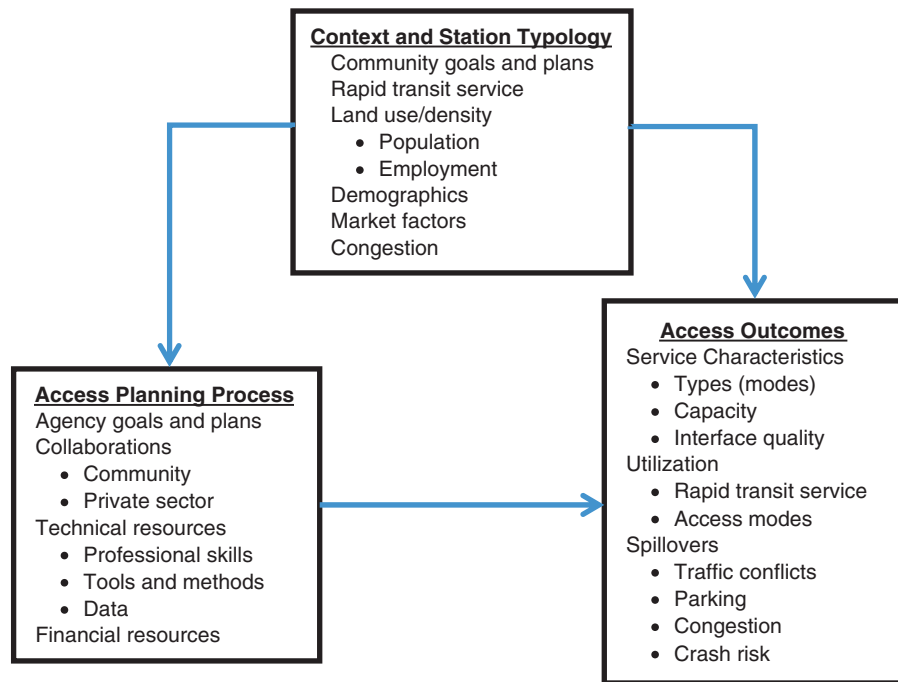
Context and Station Typology
Community goals and plans
Rapid transit service
Land use/density
- Population
- Employment
Demographics
Market factors
Congestion

Access Planning Process
Agency goals and plans
Collaborations
- Community
- Private sector
Technical resources
- Professional skills
- Tools and methods
- Data
Financial resources

Access Outcomes
Service Characteristics
- Types (modes)
- Capacity
- Interface quality
Utilization
- Rapid transit service
- Access modes
Spillovers
- Traffic conflicts
- Parking
- Congestion
- Crash risk